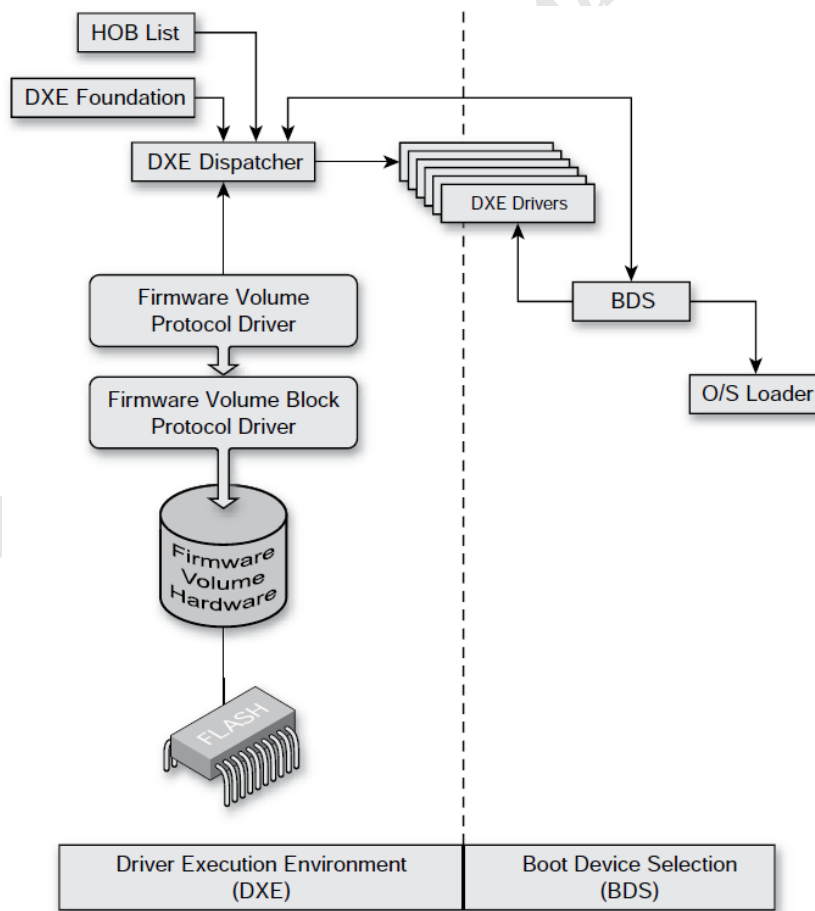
HOB List

DXE Foundation

DXE Dispatcher

DXE Drivers

Firmware Volume Protocol Driver

BDS

O/S Loader

Firmware Volume Block Protocol Driver

Firmware Volume Hardware

FLASH

| Driver Execution Environment (DXE) | Boot Device Selection (BDS) |
|---|---|